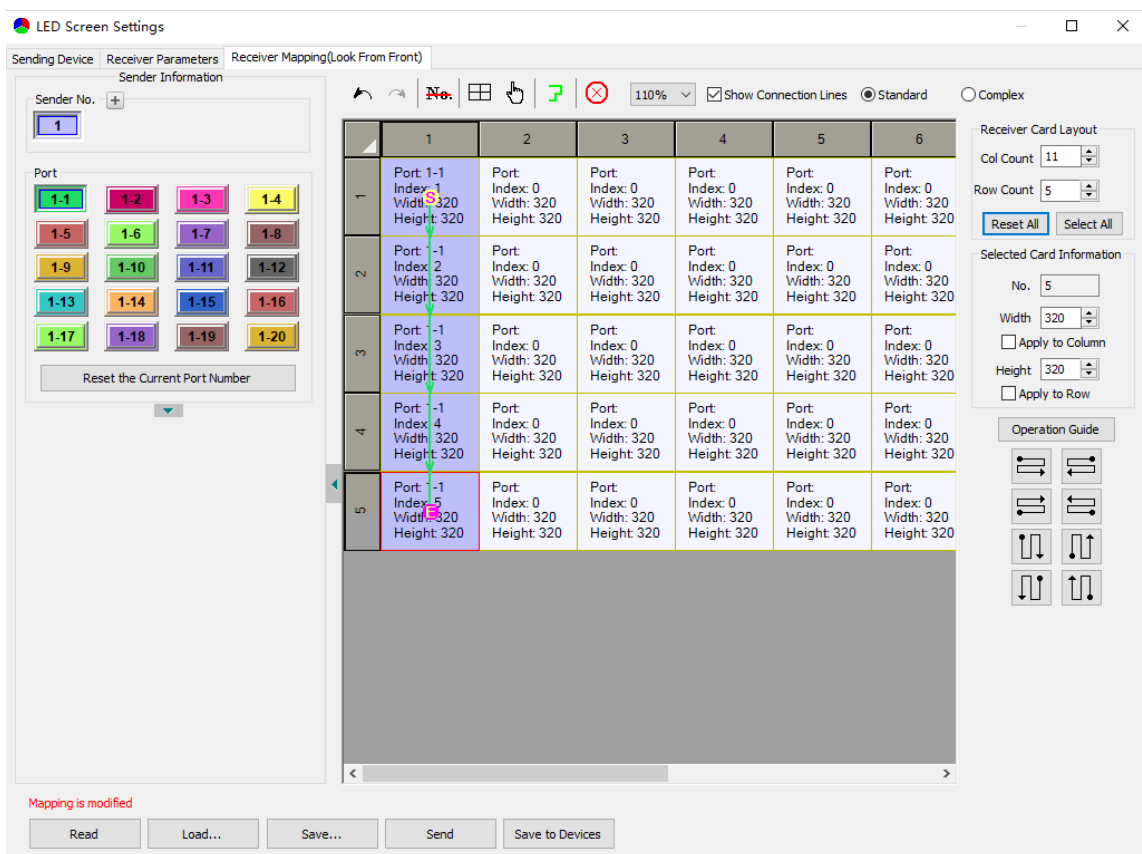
LED Screen Settings

Sending Device | Receiver Parameters | Receiver Mapping(Look From Front)

Sender Information

Sender No. +

1

Port

1-1 1-2 1-3 1-4
1-5 1-6 1-7 1-8
1-9 1-10 1-11 1-12
1-13 1-14 1-15 1-16
1-17 1-18 1-19 1-20

Reset the Current Port Number

No. 110% Show Connection Lines Standard Complex

| | 1 | 2 | 3 | 4 | 5 | 6 |
|---|---|---|---|---|---|---|
| 1 | Port: 1-1 Index: 1 Width: 320 Height: 320 | Port: Index: 0 Width: 320 Height: 320 | Port: Index: 0 Width: 320 Height: 320 | Port: Index: 0 Width: 320 Height: 320 | Port: Index: 0 Width: 320 Height: 320 | Port: Index: 0 Width: 320 Height: 320 |
| 2 | Port: 1-1 Index: 2 Width: 320 Height: 320 | Port: Index: 0 Width: 320 Height: 320 | Port: Index: 0 Width: 320 Height: 320 | Port: Index: 0 Width: 320 Height: 320 | Port: Index: 0 Width: 320 Height: 320 | Port: Index: 0 Width: 320 Height: 320 |
| 3 | Port: 1-1 Index: 3 Width: 320 Height: 320 | Port: Index: 0 Width: 320 Height: 320 | Port: Index: 0 Width: 320 Height: 320 | Port: Index: 0 Width: 320 Height: 320 | Port: Index: 0 Width: 320 Height: 320 | Port: Index: 0 Width: 320 Height: 320 |
| 4 | Port: 1-1 Index: 4 Width: 320 Height: 320 | Port: Index: 0 Width: 320 Height: 320 | Port: Index: 0 Width: 320 Height: 320 | Port: Index: 0 Width: 320 Height: 320 | Port: Index: 0 Width: 320 Height: 320 | Port: Index: 0 Width: 320 Height: 320 |
| 5 | Port: 1-1 Index: 5 Width: 320 Height: 320 | Port: Index: 0 Width: 320 Height: 320 | Port: Index: 0 Width: 320 Height: 320 | Port: Index: 0 Width: 320 Height: 320 | Port: Index: 0 Width: 320 Height: 320 | Port: Index: 0 Width: 320 Height: 320 |

S
E

Receiver Card Layout
Col Count 11
Row Count 5
Reset All Select All

Selected Card Information
No. 5
Width 320
Apply to Column
Height 320
Apply to Row

Operation Guide

Mapping is modified

Read Load... Save... Send Save to Devices